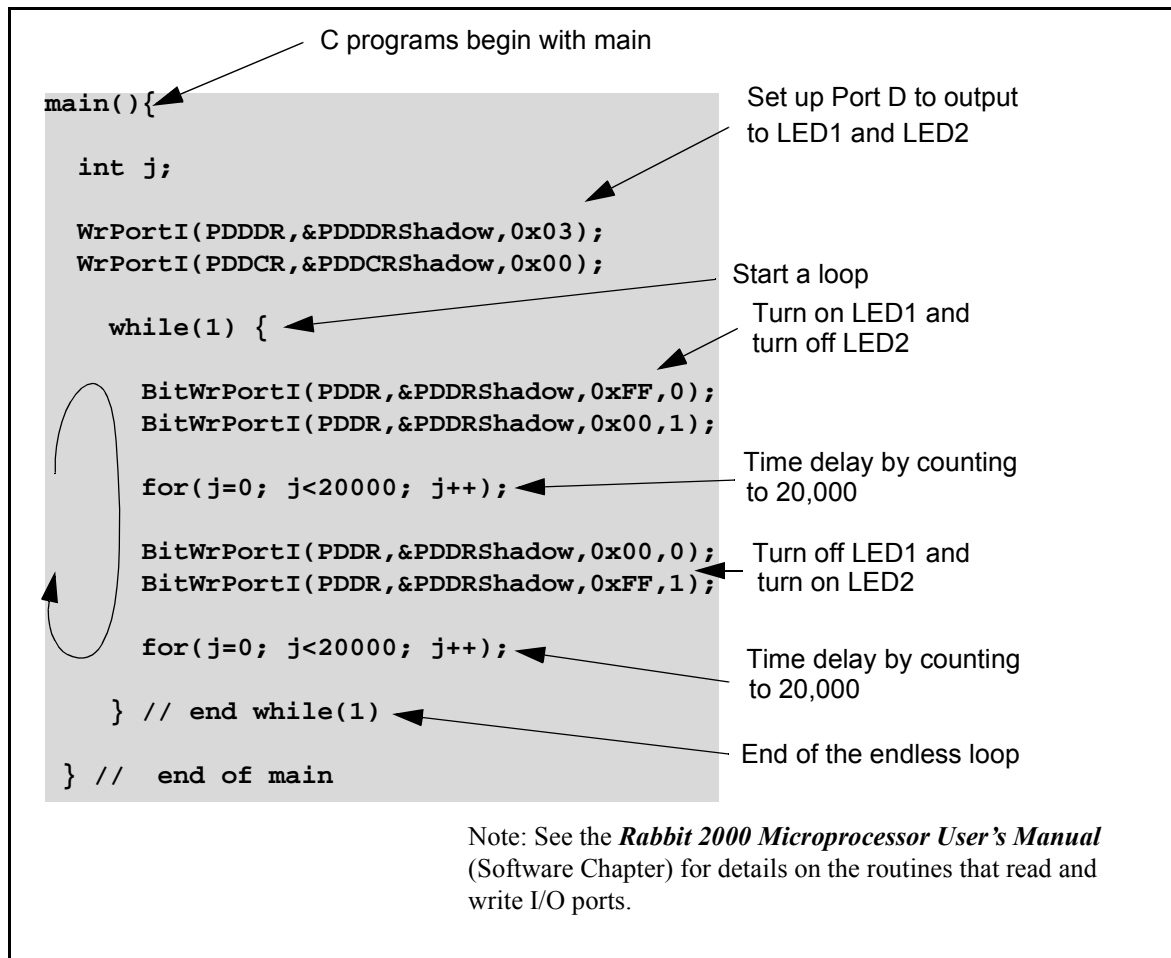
C programs begin with main

main(){

int j;

WrPortI(PDDDR,&PDDDRShadow,0x03);
WrPortI(PDDCR,&PDDCRShadow,0x00);

while(1) {

BitWrPortI(PDDR,&PDDRShadow,0xFF,0);
BitWrPortI(PDDR,&PDDRShadow,0x00,1);

for(j=0; j<20000; j++);

BitWrPortI(PDDR,&PDDRShadow,0x00,0);
BitWrPortI(PDDR,&PDDRShadow,0xFF,1);

for(j=0; j<20000; j++);

} // end while(1)

} // end of main

Set up Port D to output to LED1 and LED2

Start a loop

Turn on LED1 and turn off LED2

Time delay by counting to 20,000

Turn off LED1 and turn on LED2

Time delay by counting to 20,000

End of the endless loop

Note: See the ***Rabbit 2000 Microprocessor User's Manual*** (Software Chapter) for details on the routines that read and write I/O ports.